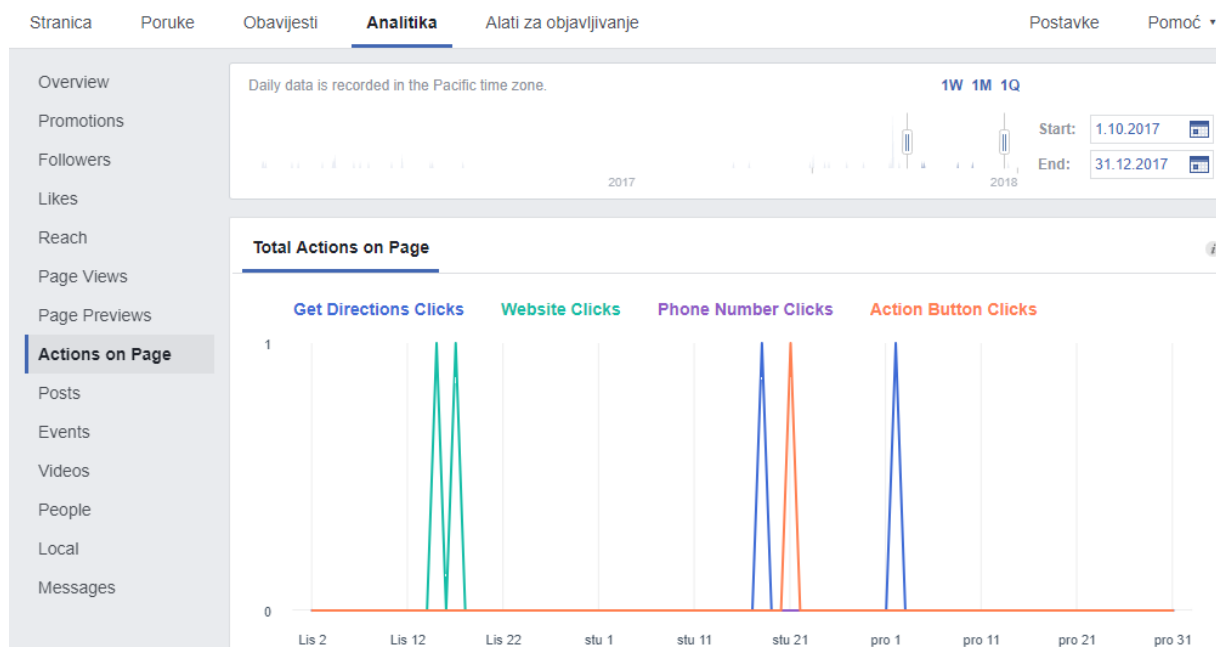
Stranica Poruke Obavijesti Analitika Alati za objavljivanje Postavke Pomoć

Overview
Promotions
Followers
Likes
Reach
Page Views
Page Previews
Actions on Page
Posts
Events
Videos
People
Local
Messages

Daily data is recorded in the Pacific time zone.
1W 1M 1Q
Start: 1.10.2017
End: 31.12.2017
2017
2018

Total Actions on Page

Get Directions Clicks Website Clicks Phone Number Clicks Action Button Clicks

1
0
Lis 2 Lis 12 Lis 22 stu 1 stu 11 stu 21 pro 1 pro 11 pro 21 pro 31